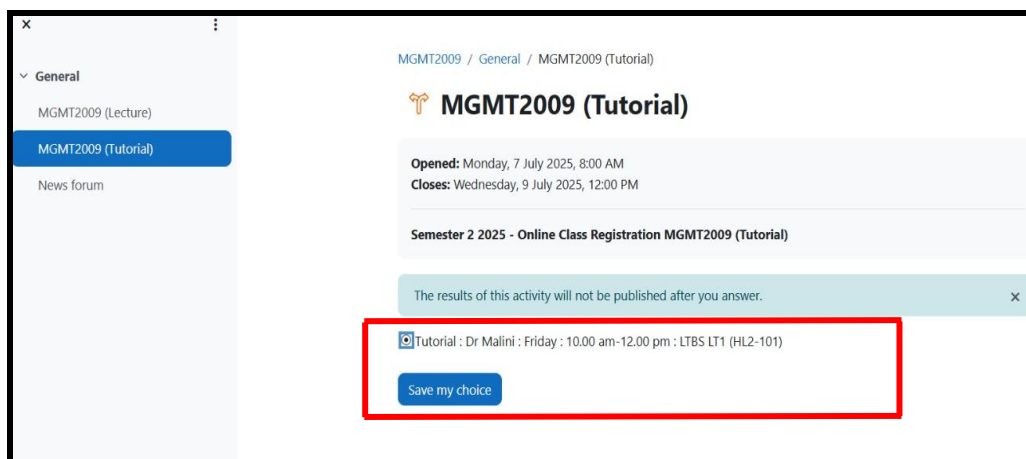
×
⋮

General

MGMT2009 (Lecture)

MGMT2009 (Tutorial)

News forum

MGMT2009 / General / MGMT2009 (Tutorial)

MGMT2009 (Tutorial)

**Opened:** Monday, 7 July 2025, 8:00 AM
**Closes:** Wednesday, 9 July 2025, 12:00 PM

**Semester 2 2025 - Online Class Registration MGMT2009 (Tutorial)**

The results of this activity will not be published after you answer.

×

Tutorial : Dr Malini : Friday : 10.00 am-12.00 pm : LTBS LT1 (HL2-101)

Save my choice